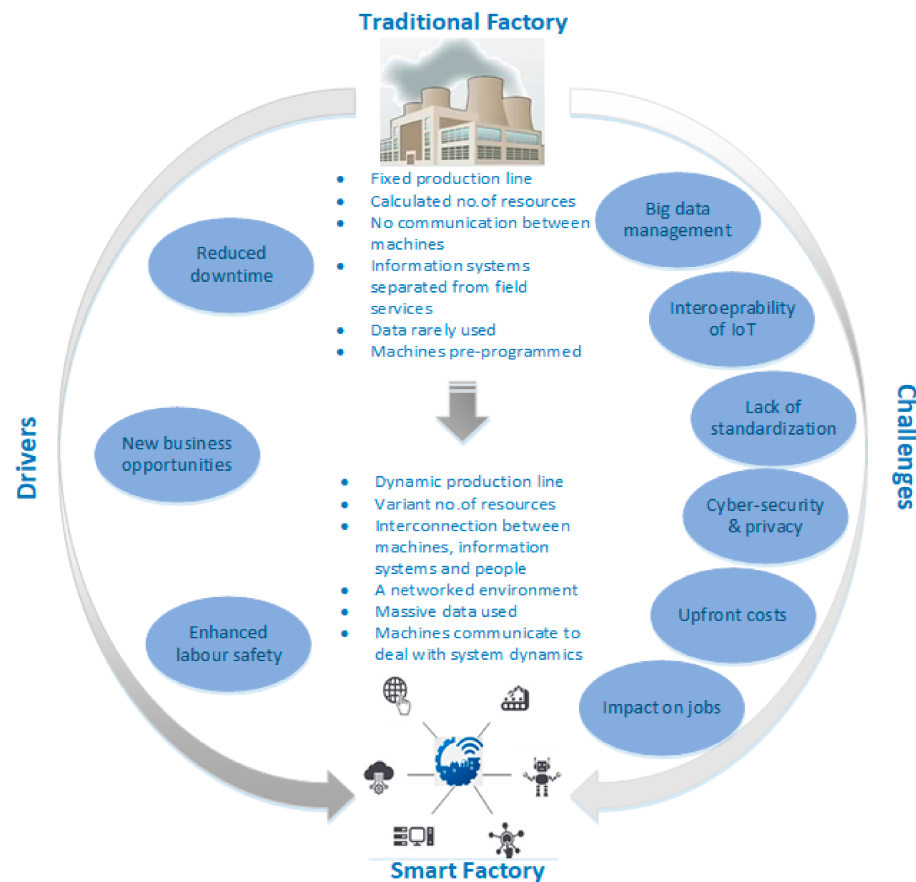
Traditional Factory

- Fixed production line
- Calculated no.of resources
- No communication between machines
- Information systems separated from field services
- Data rarely used
- Machines pre-programmed

- Dynamic production line
- Variant no.of resources
- Interconnection between machines, information systems and people
- A networked environment
- Massive data used
- Machines communicate to deal with system dynamics

Smart Factory

Drivers

Reduced downtime

New business opportunities

Enhanced labour safety

Challenges

Big data management

Interoeprability of IoT

Lack of standardization

Cyber-security & privacy

Upfront costs

Impact on jobs